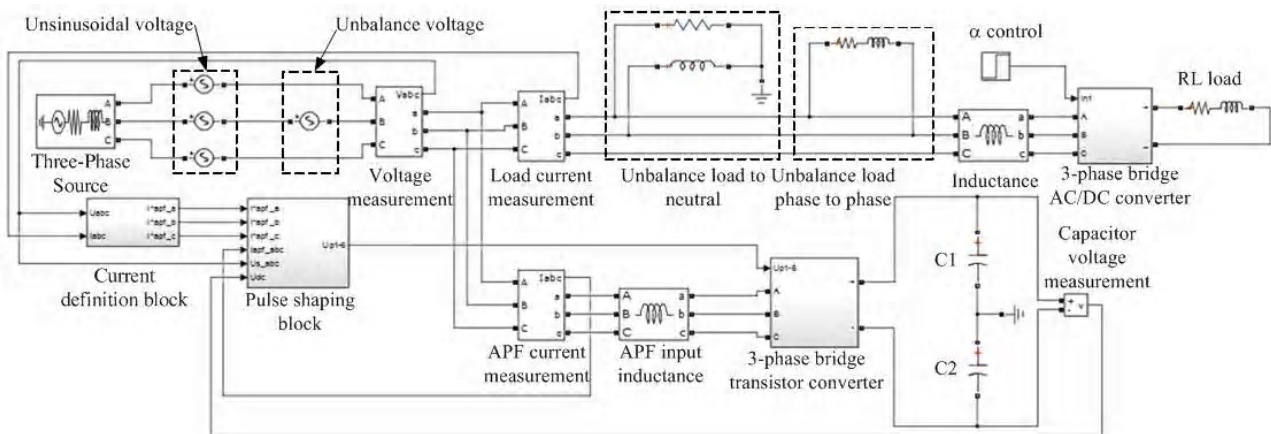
Unsinusoidal voltage
Unbalance voltage
α control
RL load
A
B
C
Three-Phase Source
Vabc
A
B
C
a
b
c
Voltage measurement
Iabc
A
B
C
a
b
c
Load current measurement
Unbalance load to neutral
Unbalance load phase to phase
A
B
C
a
b
c
Inductance
In1
A
B
C
+
-
3-phase bridge AC/DC converter
Uabc
Iabc
i*apf_a
i*apf_b
i*apf_c
Current definition block
i*apf_a
i*apf_b
i*apf_c
Iapf_abc
Us_abc
Udc
Up1-6
Pulse shaping block
Iabc
A
B
C
a
b
c
APF current measurement
A
B
C
a
b
c
APF input inductance
Up1-6
A
B
C
+
-
3-phase bridge transistor converter
C1
C2
Capacitor voltage measurement
+
-
v